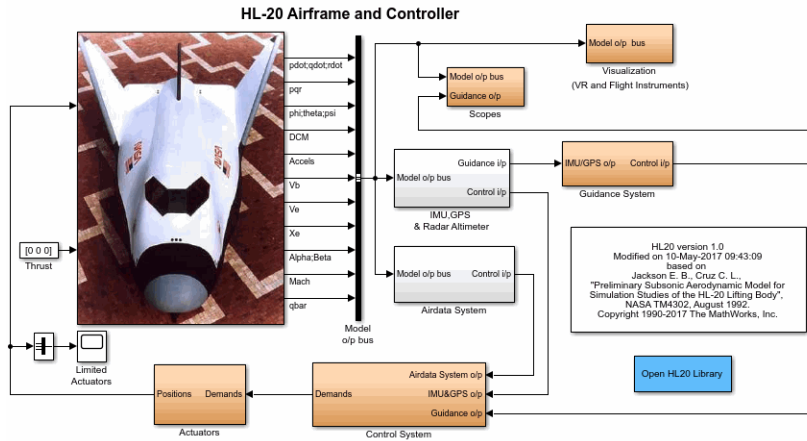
HL-20 Airframe and Controller

pdot;qdot;rdot
pqr
phi;theta;psi
DCM
Accels
Vb
Ve
Xe
Alpha;Beta
Mach
qbar

[0 0 0]
Thrust

Model o/p bus

Model o/p bus
Visualization
(VR and Flight Instruments)

Model o/p bus
Guidance o/p
Scopes

Guidance i/p
Model o/p bus
Control i/p
IMU,GPS
& Radar Altimeter

IMU/GPS o/p
Control i/p
Guidance System

Model o/p bus
Control i/p
Airdata System

HL20 version 1.0
Modified on 10-May-2017 09:43:09
based on
Jackson E. B., Cruz C. L.,
"Preliminary Subsonic Aerodynamic Model for Simulation Studies of the HL-20 Lifting Body",
NASA TM4302, August 1992.
Copyright 1990-2017 The MathWorks, Inc.

Open HL20 Library

Limited
Actuators

Positions
Demands
Actuators

Demands
Airdata System o/p
IMU&GPS o/p
Guidance o/p
Control System